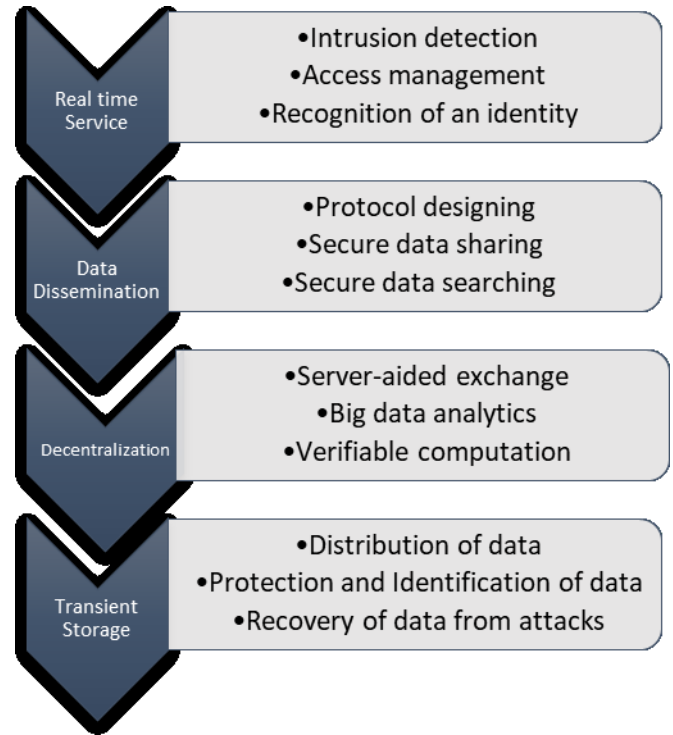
Real time Service

•Intrusion detection
•Access management
•Recognition of an identity

Data Dissemination

•Protocol designing
•Secure data sharing
•Secure data searching

Decentralization

•Server-aided exchange
•Big data analytics
•Verifiable computation

Transient Storage

•Distribution of data
•Protection and Identification of data
•Recovery of data from attacks